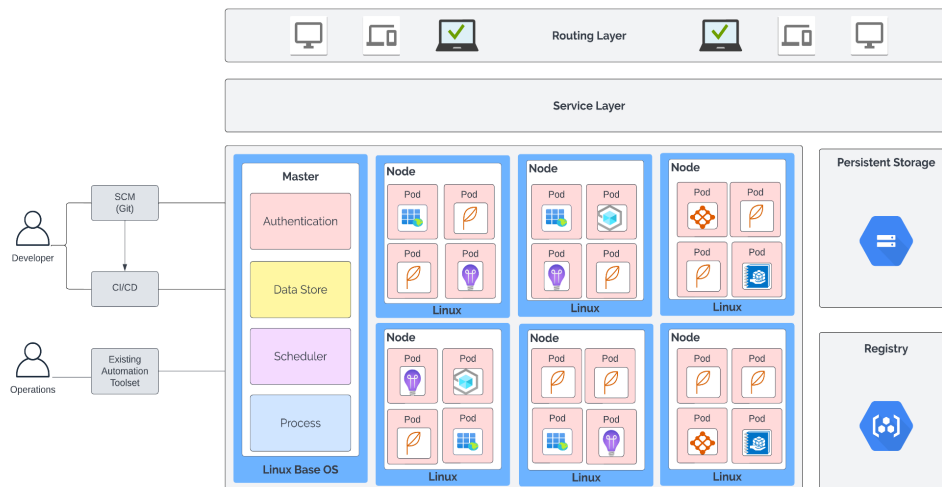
Routing Layer

Service Layer

Developer

SCM (Git)

CI/CD

Operations

Existing Automation Toolset

Master

Authentication

Data Store

Scheduler

Process

Linux Base OS

Node
Pod
Pod
Pod
Pod
Linux

Node
Pod
Pod
Pod
Pod
Linux

Node
Pod
Pod
Pod
Pod
Linux

Node
Pod
Pod
Pod
Pod
Linux

Node
Pod
Pod
Pod
Pod
Linux

Node
Pod
Pod
Pod
Pod
Linux

Persistent Storage

Registry